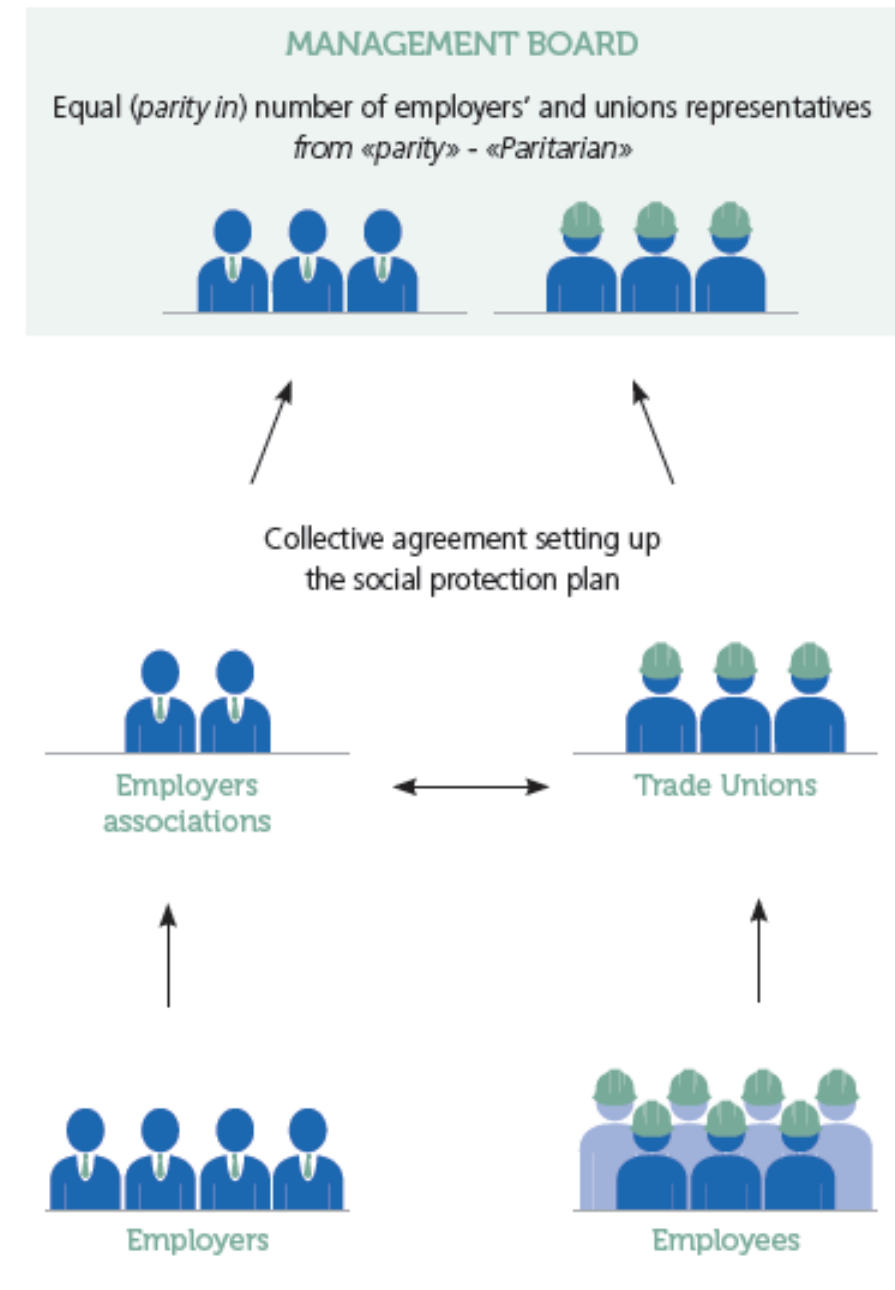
MANAGEMENT BOARD

Equal (parity in) number of employers' and unions representatives
from «parity» - «Paritarian»

Collective agreement setting up the social protection plan

Employers associations

Trade Unions

Employers

Employees